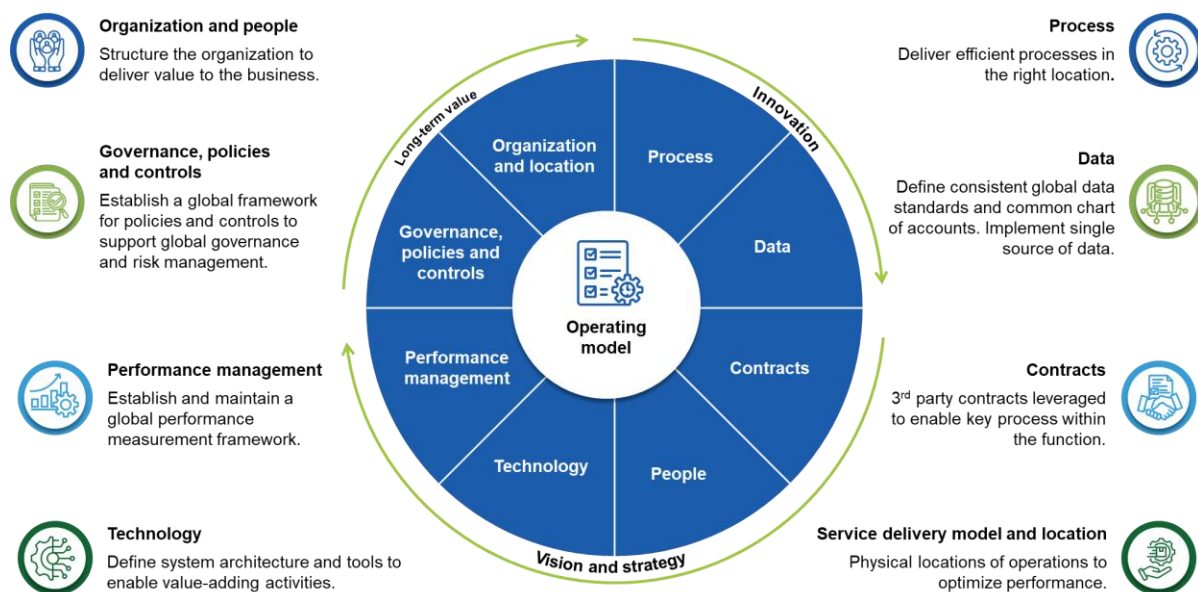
Organization and people

Structure the organization to deliver value to the business.

Governance, policies and controls

Establish a global framework for policies and controls to support global governance and risk management.

Performance management

Establish and maintain a global performance measurement framework.

Technology

Define system architecture and tools to enable value-adding activities.

Long-term value

Innovation

Vision and strategy

Organization and location

Process

Data

Contracts

People

Technology

Performance management

Governance, policies and controls

Operating model

Process

Deliver efficient processes in the right location.

Data

Define consistent global data standards and common chart of accounts. Implement single source of data.

Contracts

3$^{rd}$ party contracts leveraged to enable key process within the function.

Service delivery model and location

Physical locations of operations to optimize performance.